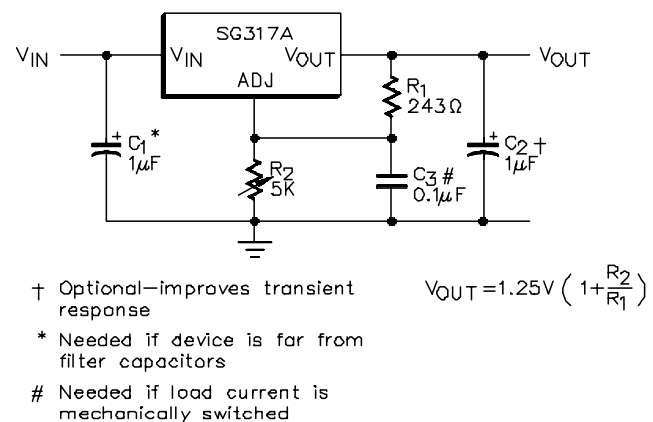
SG317A

$V_{IN}$

$V_{IN}$

$V_{OUT}$

ADJ

$V_{OUT}$

$R_1$ 243Ω

+ $C_1$* 1µF

$R_2$ 5K

$C_3$# 0.1µF

+ $C_2$† 1µF

† Optional—improves transient response

* Needed if device is far from filter capacitors

# Needed if load current is mechanically switched

$V_{OUT} = 1.25V \left(1 + \frac{R_2}{R_1}\right)$